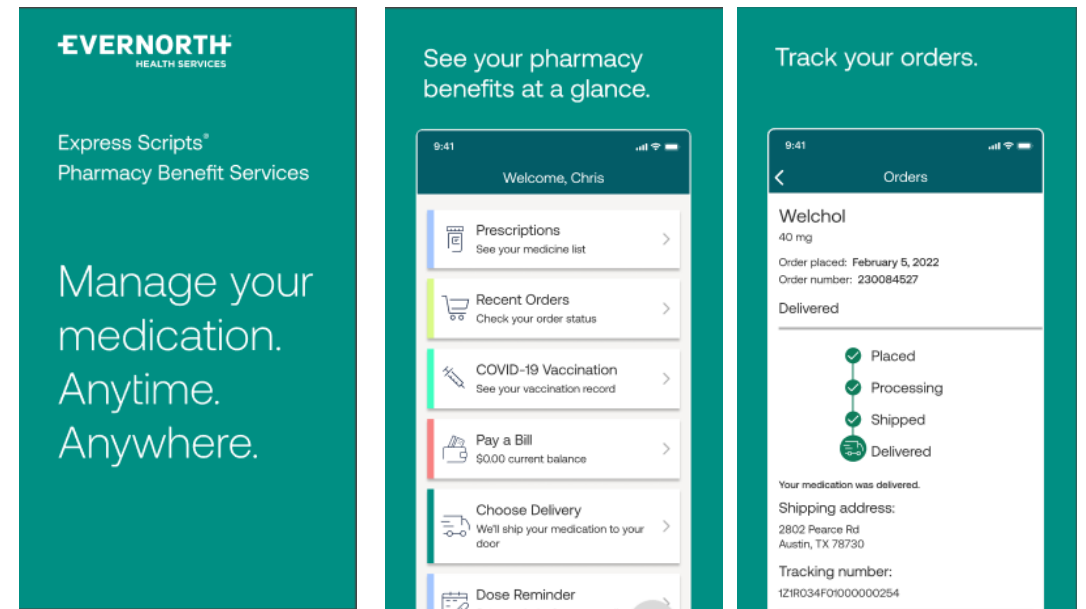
EVERNORTH
HEALTH SERVICES

Express Scripts®
Pharmacy Benefit Services

Manage your medication. Anytime. Anywhere.

See your pharmacy benefits at a glance.

9:41

Welcome, Chris

Prescriptions
See your medicine list

Recent Orders
Check your order status

COVID-19 Vaccination
See your vaccination record

Pay a Bill
$0.00 current balance

Choose Delivery
We'll ship your medication to your door

Dose Reminder

Track your orders.

9:41

Orders

Welchol
40 mg

Order placed: February 5, 2022
Order number: 230084527

Delivered

Placed
Processing
Shipped
Delivered

Your medication was delivered.

Shipping address:
2802 Pearce Rd
Austin, TX 78730

Tracking number:
1Z1R034F01000000254